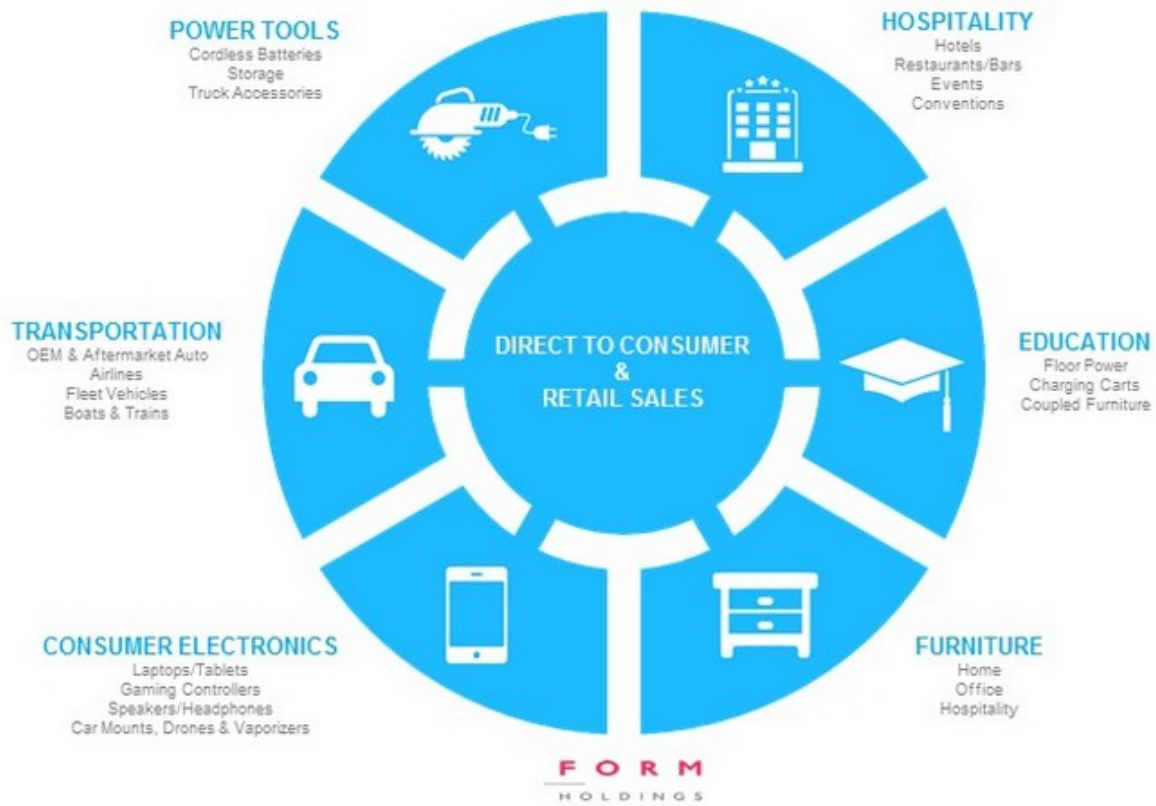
POWER TOOLS
Cordless Batteries
Storage
Truck Accessories

HOSPITALITY
Hotels
Restaurants/Bars
Events
Conventions

TRANSPORTATION
OEM & Aftermarket Auto
Airlines
Fleet Vehicles
Boats & Trains

DIRECT TO CONSUMER
&
RETAIL SALES

EDUCATION
Floor Power
Charging Carts
Coupled Furniture

CONSUMER ELECTRONICS
Laptops/Tablets
Gaming Controllers
Speakers/Headphones
Car Mounts, Drones & Vaporizers

FURNITURE
Home
Office
Hospitality

FORM
HOLDINGS